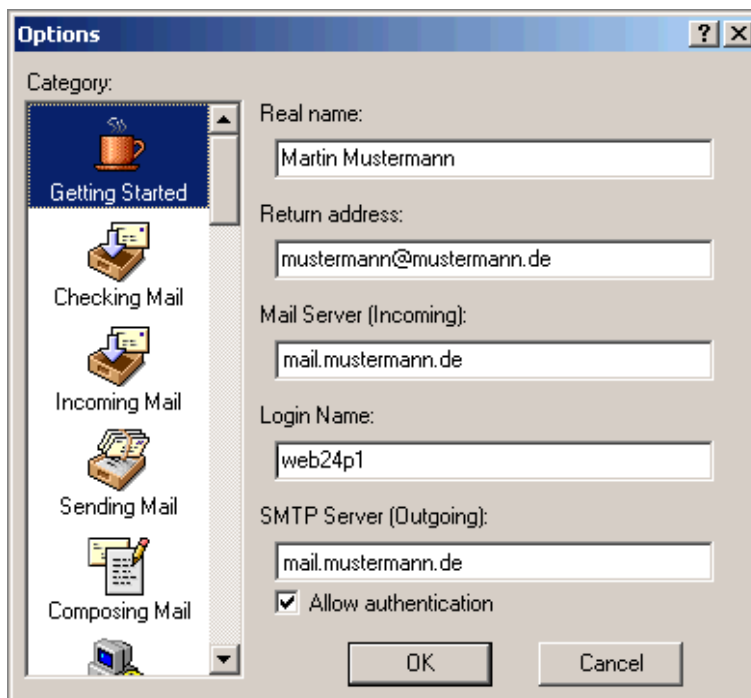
Options

? X

Category:

Getting Started

Checking Mail

Incoming Mail

Sending Mail

Composing Mail

Real name:

Martin Mustermann

Return address:

mustermann@mustermann.de

Mail Server (Incoming):

mail.mustermann.de

Login Name:

web24p1

SMTP Server (Outgoing):

mail.mustermann.de

☑ Allow authentication

OK

Cancel